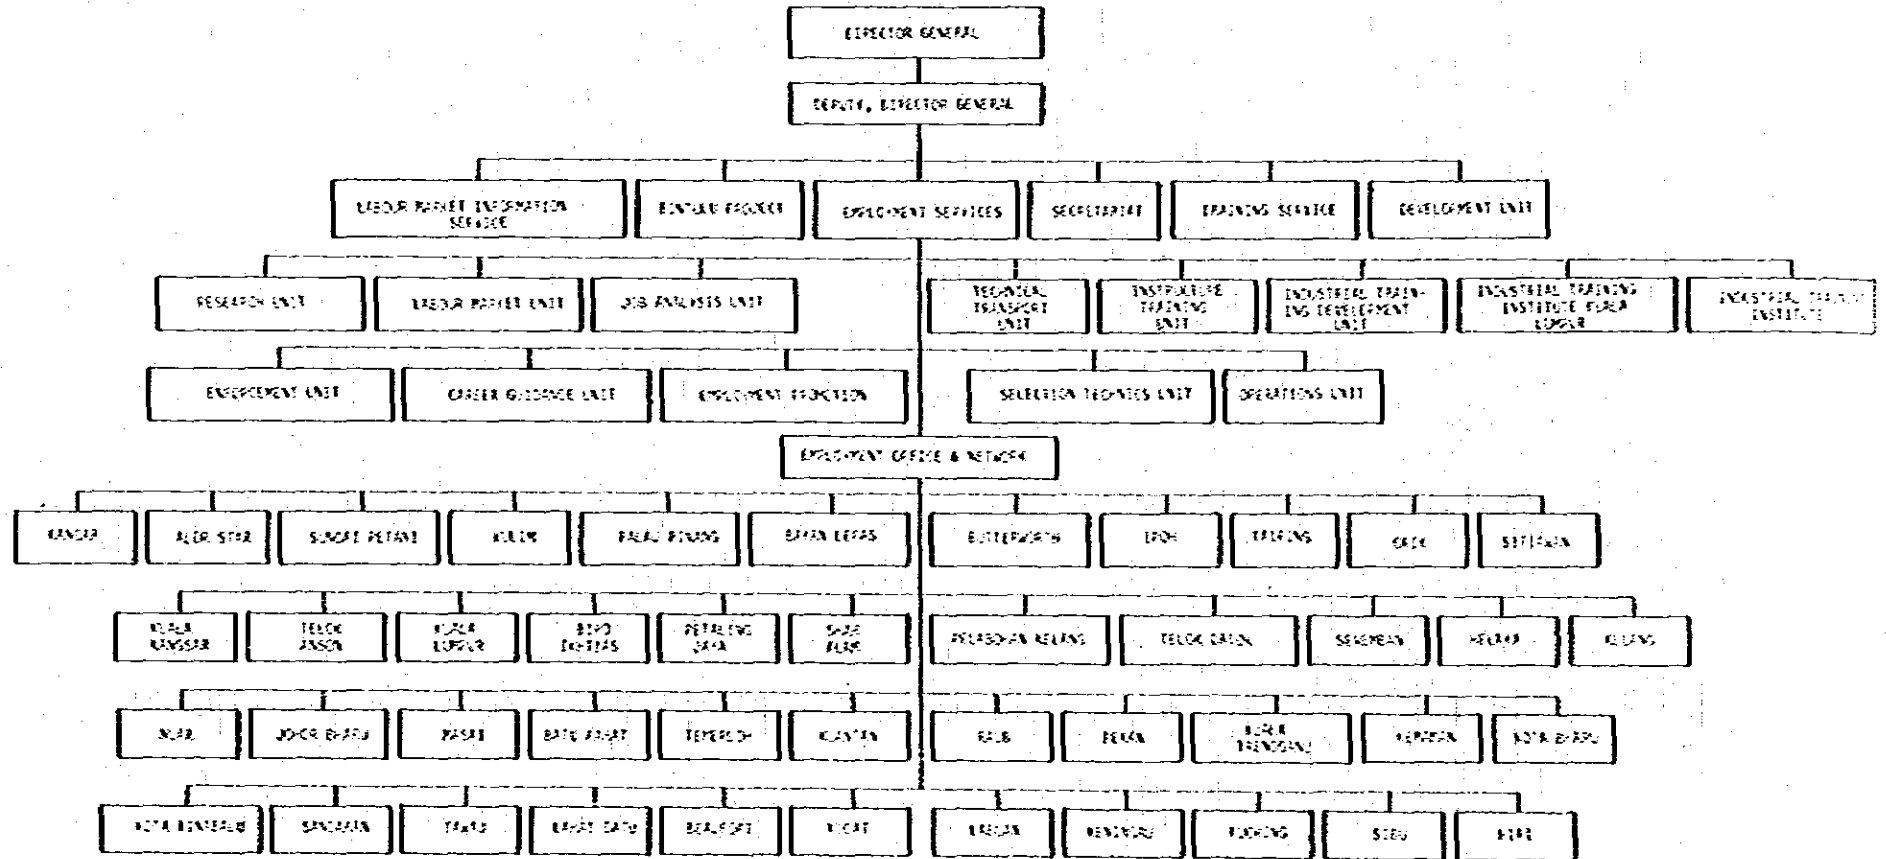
DIRECTOR GENERAL

DEPUTY, DIRECTOR GENERAL

LABOUR MARKET INFORMATION SERVICE

BINTULU PROJECT

EMPLOYMENT SERVICES

SECRETARIAT

TRAINING SERVICE

DEVELOPMENT UNIT

RESEARCH UNIT

LABOUR MARKET UNIT

JOB ANALYSIS UNIT

TECHNICAL TRANSPORT UNIT

INSTRUCTURE TRAINING UNIT

INDUSTRIAL TRAINING DEVELOPMENT UNIT

INDUSTRIAL TRAINING INSTITUTE KUALA LUMPUR

INDUSTRIAL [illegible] INSTITUTE

ENFORCEMENT UNIT

CAREER GUIDANCE UNIT

EMPLOYMENT PROMOTION

SELECTION TECHNIQUES UNIT

OPERATIONS UNIT

EMPLOYMENT OFFICE & NETWORK

KANGAR

ALOR STAR

SUNGEI PETANI

KULIM

PALAU PINANG

BAYAN LEPAS

BUTTERWORTH

IPOH

TAIPING

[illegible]

SITIAWAN

KUALA KANGSAR

TELOK ANSON

KUALA LUMPUR

BATU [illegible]

PETALING JAYA

SHAH ALAM

PELABUHAN KELANG

TELOK DATOK

SEREMBAN

MELAKA

KLUANG

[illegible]

JOHOR BAHRU

PASIR

BATU PAHAT

TEMERLOH

KUANTAN

RAUB

BENTA

KUALA TRENGGANU

KEMAMAN

KOTA BAHRU

KOTA KINABALU

SANDAKAN

TAWAU

KAPIT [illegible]

BEAUFORT

KUCHING

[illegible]

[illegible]

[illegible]

SIBU

MIRI